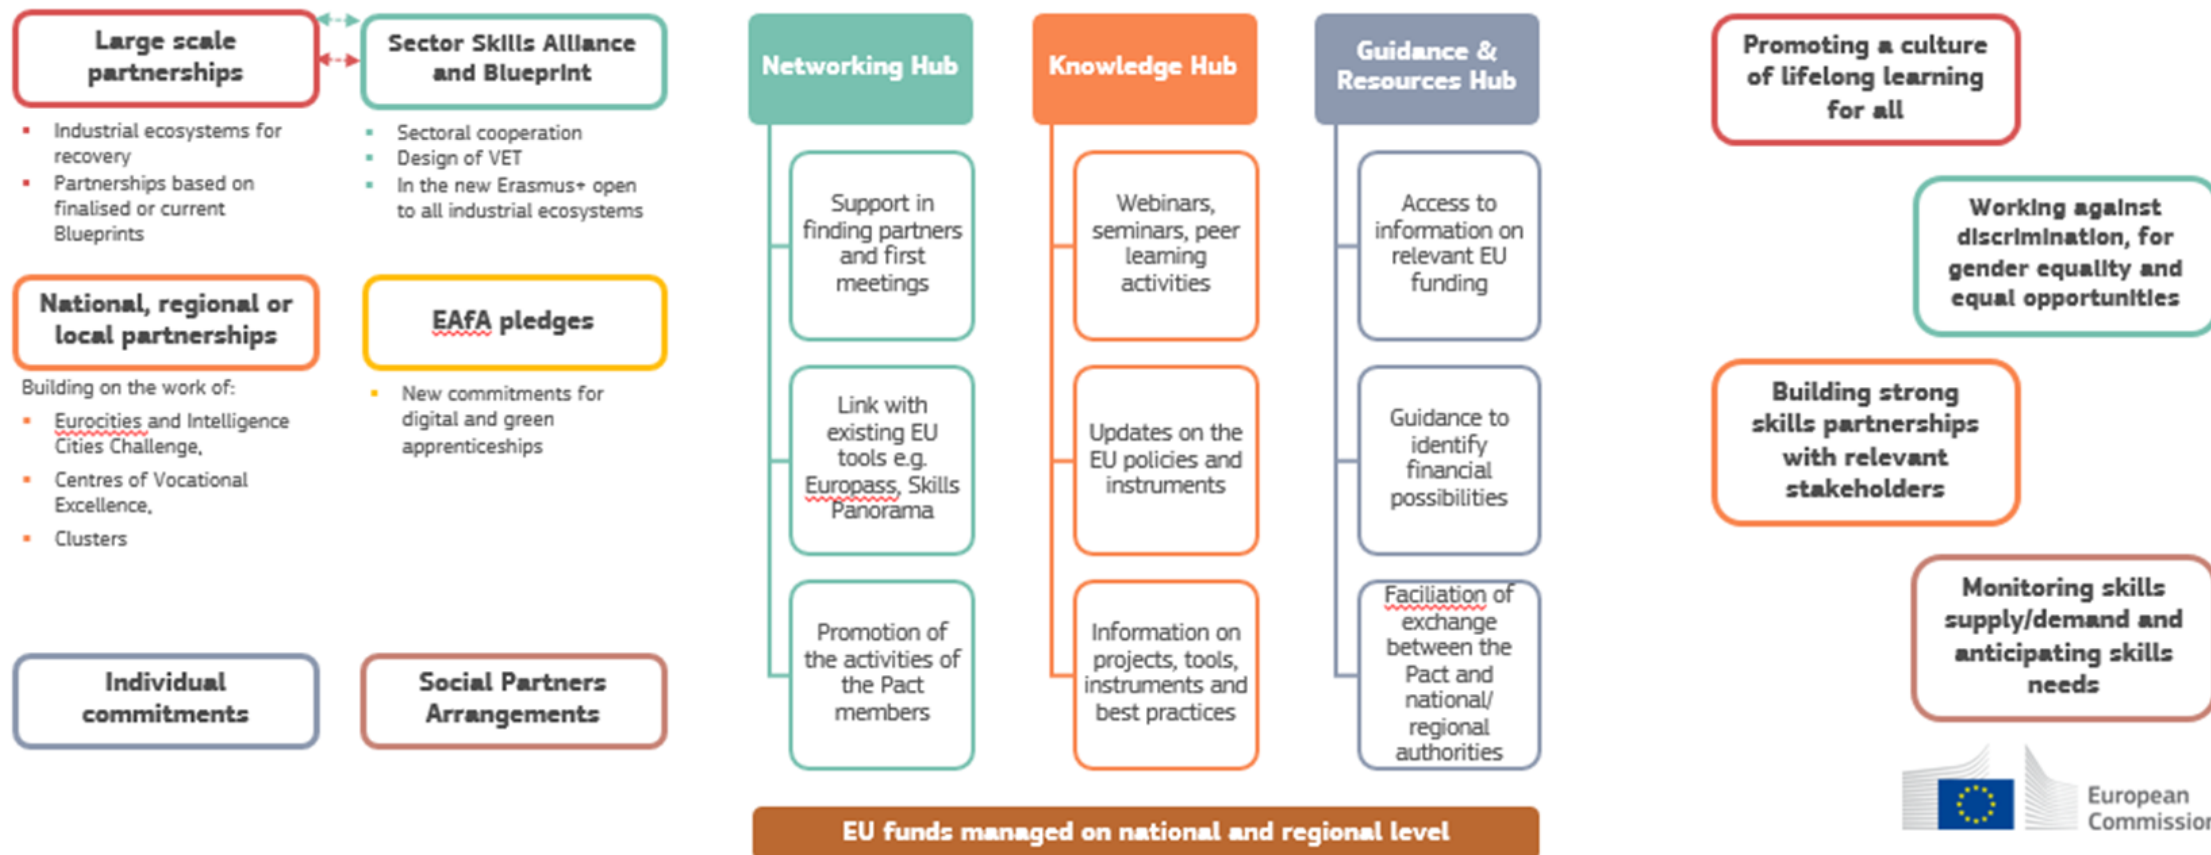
Large scale partnerships

- Industrial ecosystems for recovery
- Partnerships based on finalised or current Blueprints

Sector Skills Alliance and Blueprint

- Sectoral cooperation
- Design of VET
- In the new Erasmus+ open to all industrial ecosystems

National, regional or local partnerships

Building on the work of:
- Eurocities and Intelligence Cities Challenge,
- Centres of Vocational Excellence,
- Clusters

EAfA pledges

- New commitments for digital and green apprenticeships

Individual commitments

Social Partners Arrangements

Networking Hub

Support in finding partners and first meetings

Link with existing EU tools e.g. Europass, Skills Panorama

Promotion of the activities of the Pact members

Knowledge Hub

Webinars, seminars, peer learning activities

Updates on the EU policies and instruments

Information on projects, tools, instruments and best practices

Guidance & Resources Hub

Access to information on relevant EU funding

Guidance to identify financial possibilities

Faciliation of exchange between the Pact and national/ regional authorities

EU funds managed on national and regional level

Promoting a culture of lifelong learning for all

Working against discrimination, for gender equality and equal opportunities

Building strong skills partnerships with relevant stakeholders

Monitoring skills supply/demand and anticipating skills needs

European Commission